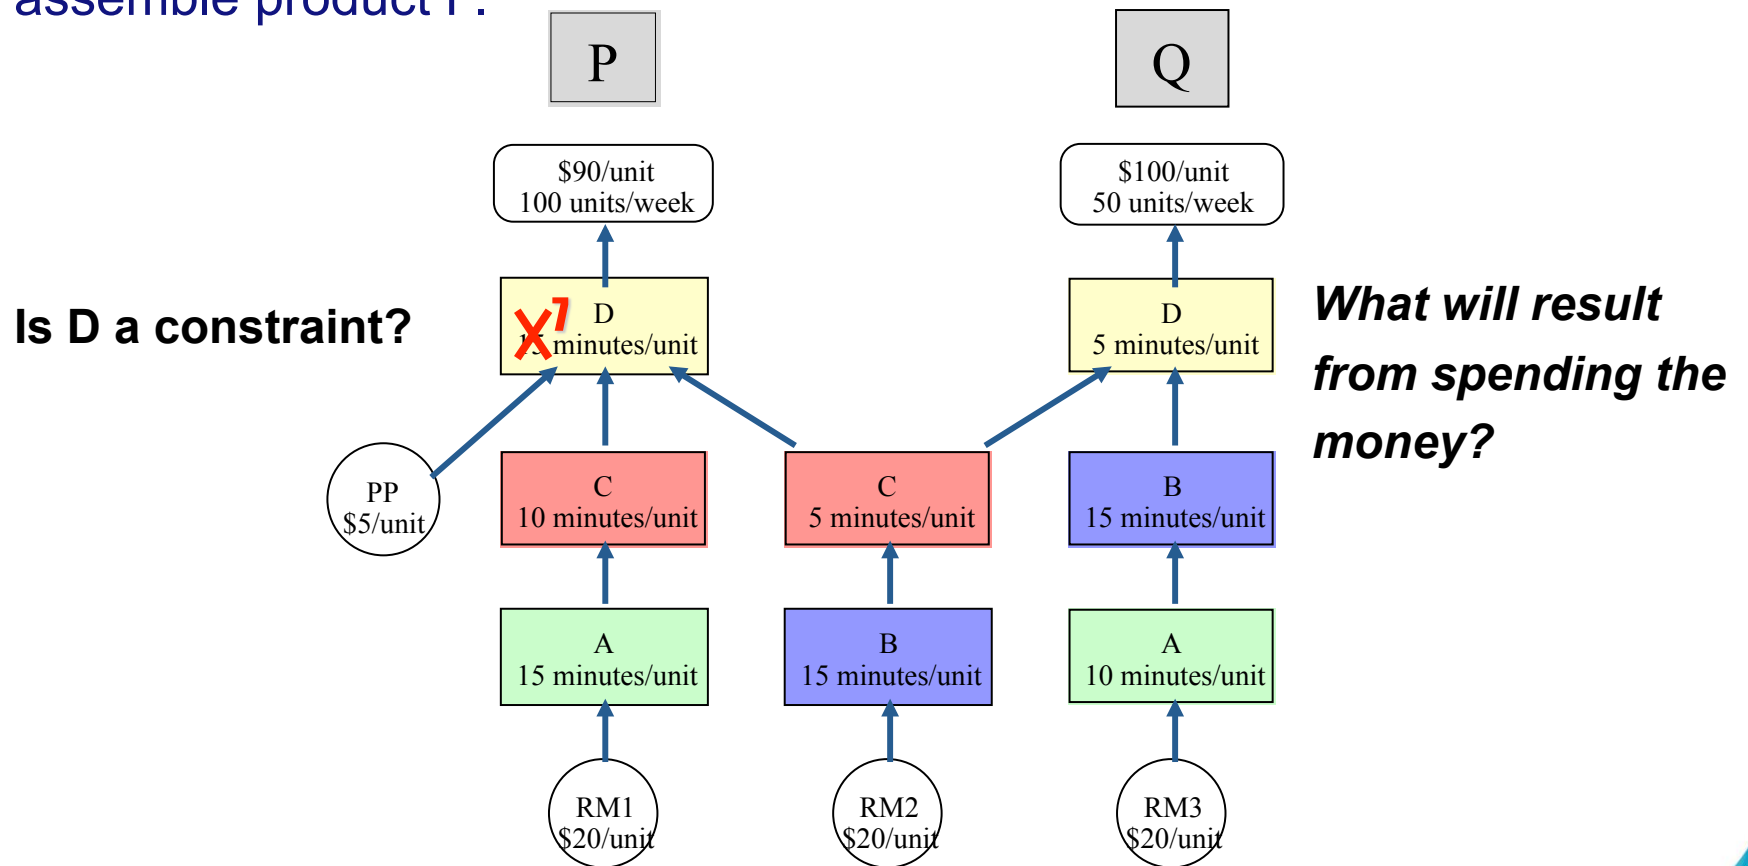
assemble product P?

P

Q

$90/unit
100 units/week

$100/unit
50 units/week

Is D a constraint?

X 7
D
15 minutes/unit

D
5 minutes/unit

What will result from spending the money?

PP
$5/unit

C
10 minutes/unit

C
5 minutes/unit

B
15 minutes/unit

A
15 minutes/unit

B
15 minutes/unit

A
10 minutes/unit

RM1
$20/unit

RM2
$20/unit

RM3
$20/unit